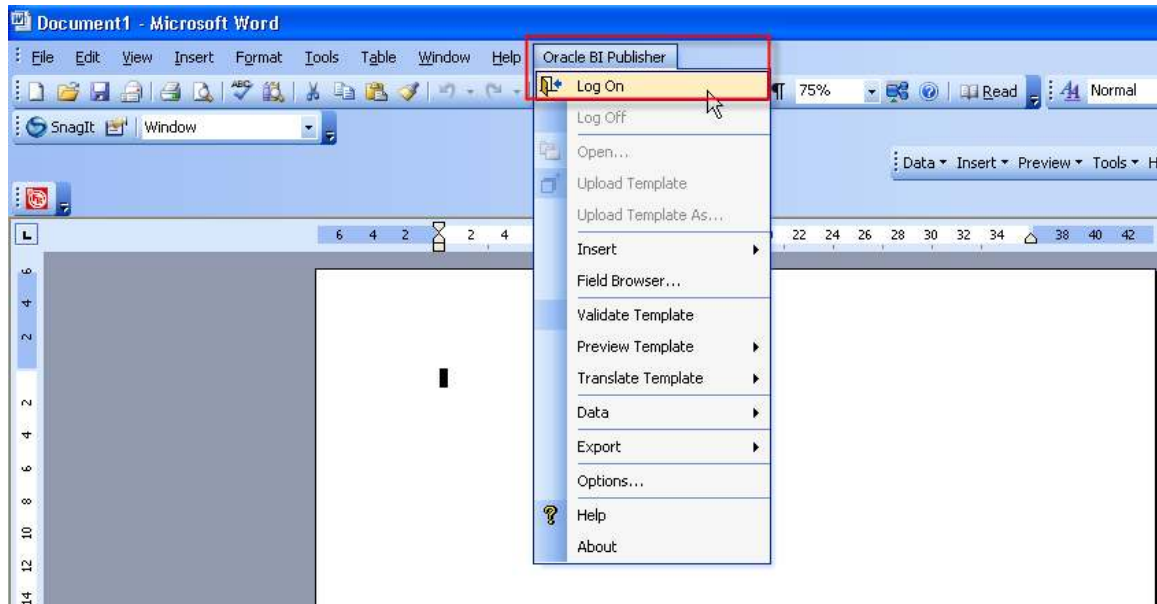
Document1 - Microsoft Word

File Edit View Insert Format Tools Table Window Help Oracle BI Publisher

75% Read Normal

SnagIt Window

Data ▾ Insert ▾ Preview ▾ Tools ▾ H

6 4 2 2 4 22 24 26 28 30 32 34 38 40 42

6 4 2 2 4 6 8 10 12 14

Log On
Log Off
Open...
Upload Template
Upload Template As...
Insert
Field Browser...
Validate Template
Preview Template
Translate Template
Data
Export
Options...
Help
About